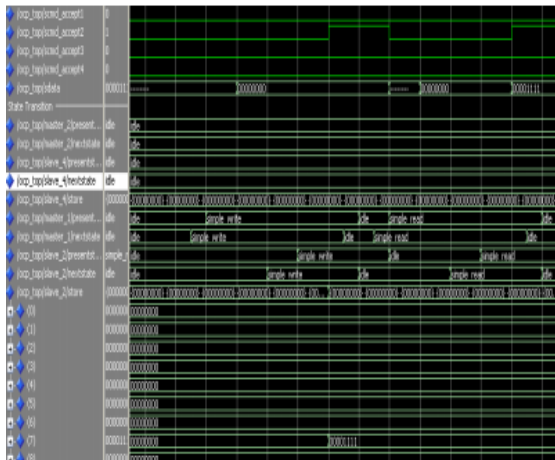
/ocp_top/scmd_accept1 0
/ocp_top/scmd_accept2 1
/ocp_top/scmd_accept3 1
/ocp_top/scmd_accept4 0
/ocp_top/sdata 000011 00000000 00000000 00001111
State Transition
/ocp_top/master_2/present... idle idle
/ocp_top/master_2/nextstate idle idle
/ocp_top/slave_4/presentst... idle idle
/ocp_top/slave_4/nextstate idle idle
/ocp_top/slave_4/store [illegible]
/ocp_top/master_1/present... idle idle simple write idle simple read idle
/ocp_top/master_1/nextstate idle idle simple write idle simple read idle
/ocp_top/slave_2/presentst... simple_ idle simple write idle simple read
/ocp_top/slave_2/nextstate idle idle simple write idle simple read idle
/ocp_top/slave_2/store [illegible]
(0) 000000 00000000
(1) 000000 00000000
(2) 000000 00000000
(3) 000000 00000000
(4) 000000 00000000
(5) 000000 00000000
(6) 000000 00000000
(7) 000011 00000000 00001111
(8) 000000 00000000